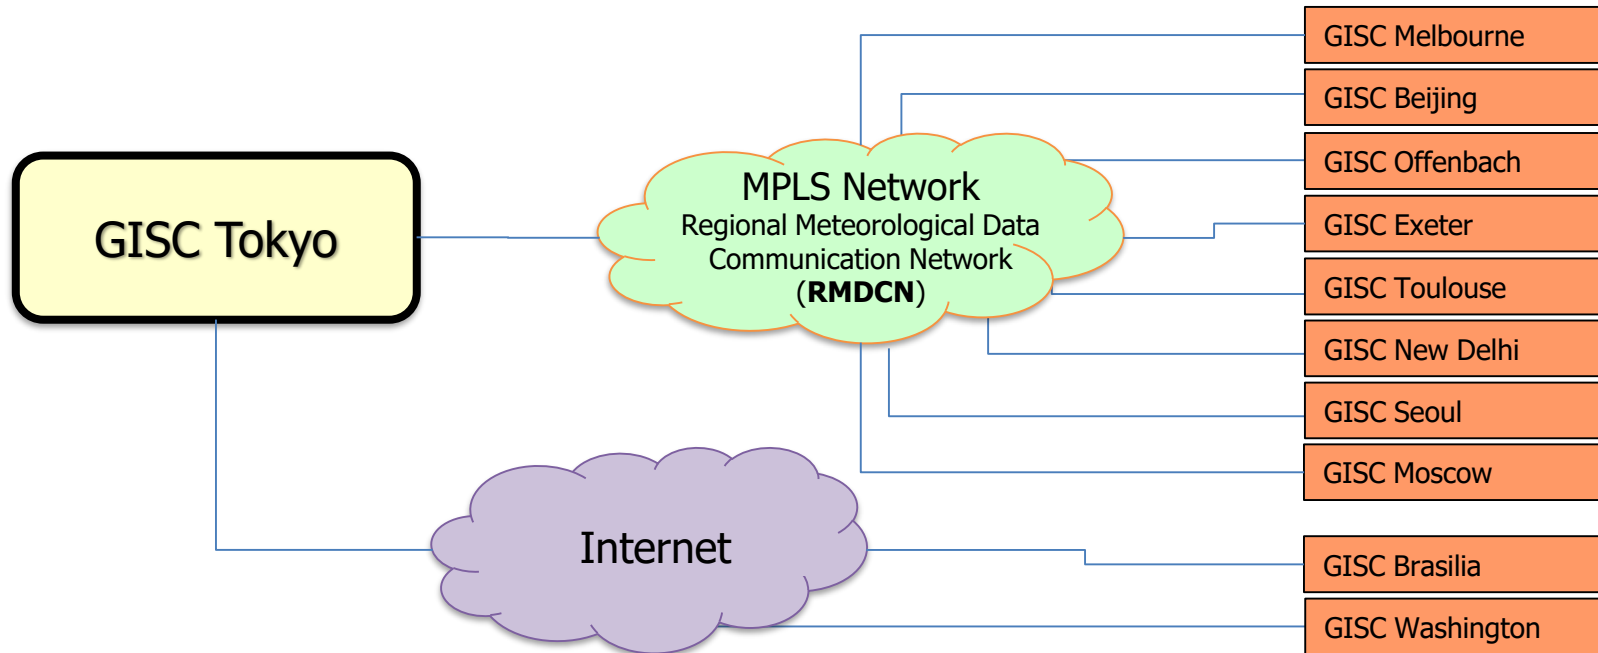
GISC Tokyo

MPLS Network
Regional Meteorological Data Communication Network
(**RMDCN**)

Internet

GISC Melbourne
GISC Beijing
GISC Offenbach
GISC Exeter
GISC Toulouse
GISC New Delhi
GISC Seoul
GISC Moscow
GISC Brasilia
GISC Washington